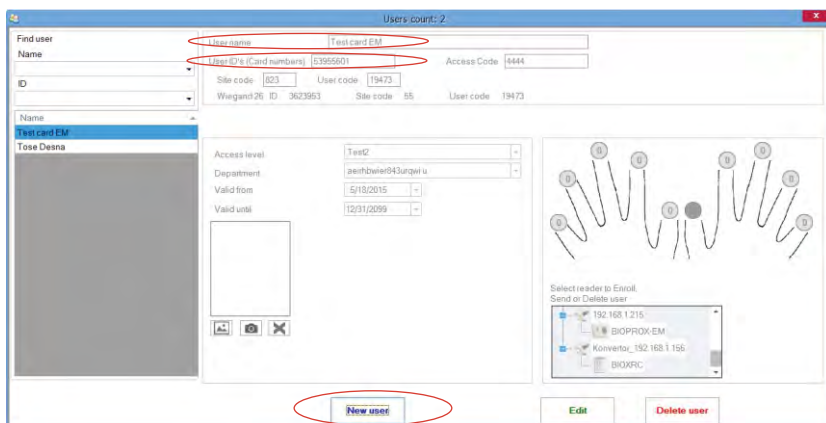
Users count: 2

Find user
Name
ID

Name
Test card EM
Tose Desna

User name Test card EM
User ID's (Card numbers) 53955601
Access Code 4444
Site code 823
User code 19473
Wiegand 26 ID 3623963
Site code 55
User code 19473

Access level Test2
Department aerhbwier843urqwru
Valid from 5/18/2015
Valid until 12/31/2099

0 0 0 0 0 0 0 0 0 0

Select reader to Enroll, Send or Delete user
192.168.1.215
BIOPROX-EM
Konvertor_192.168.1.156
BIOXRC

New user
Edit
Delete user